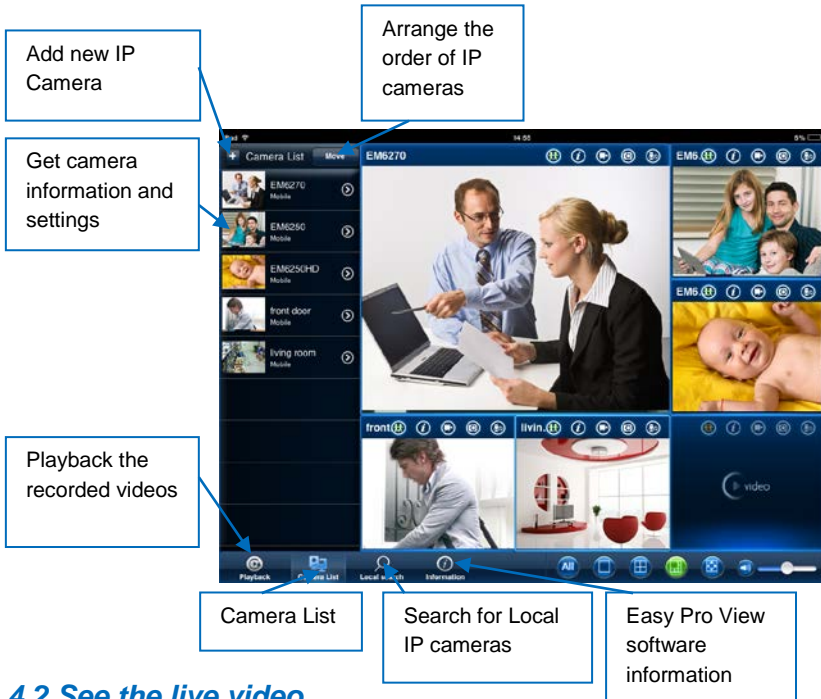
Add new IP Camera

Arrange the order of IP cameras

Get camera information and settings

iPad

14:55

5%

Camera List

Move

EM6270

EM6270
Mobile

EM6250
Mobile

EM6250HD
Mobile

front door
Mobile

living room
Mobile

EM6.

EM6.

front

livin.

video

Playback the recorded videos

Playback

Camera List

Local search

Information

All

Camera List

Search for Local IP cameras

Easy Pro View software information

4.2 See the live video